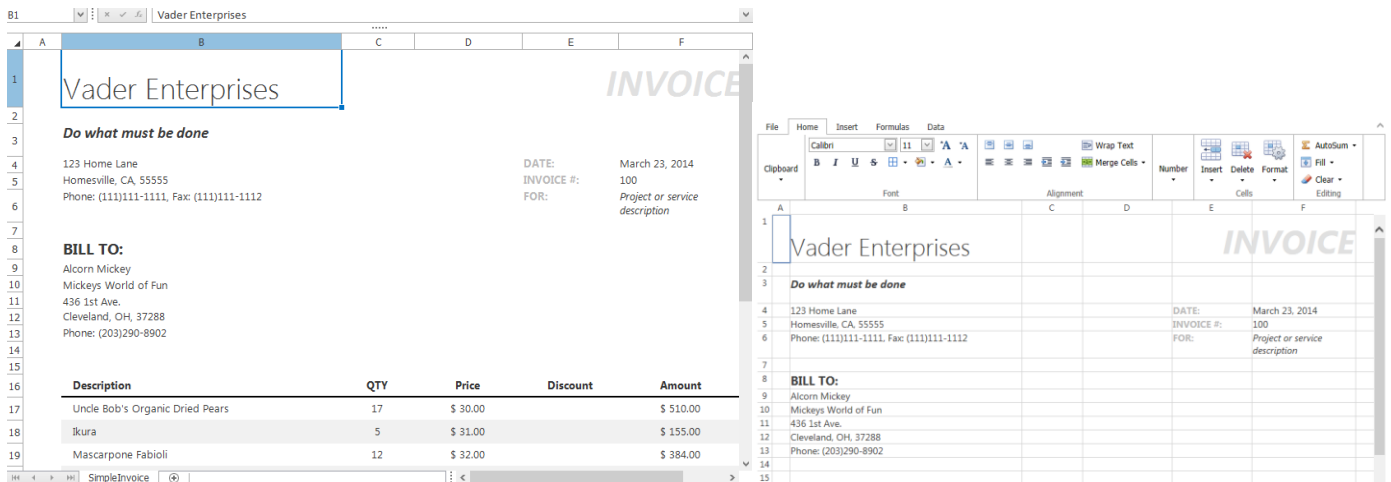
B1 Vader Enterprises

| | A | B | C | D | E | F |
|---|---|---|---|---|---|---|
| 1 | | Vader Enterprises | | | | INVOICE |
| 2 | | | | | | |
| 3 | | Do what must be done | | | | |
| 4 | | 123 Home Lane | | | DATE: | March 23, 2014 |
| 5 | | Homesville, CA, 55555 | | | INVOICE #: | 100 |
| 6 | | Phone: (111)111-1111, Fax: (111)111-1112 | | | FOR: | Project or service description |
| 7 | | | | | | |
| 8 | | BILL TO: | | | | |
| 9 | | Alcorn Mickey | | | | |
| 10 | | Mickeys World of Fun | | | | |
| 11 | | 436 1st Ave. | | | | |
| 12 | | Cleveland, OH, 37288 | | | | |
| 13 | | Phone: (203)290-8902 | | | | |
| 14 | | | | | | |
| 16 | | Description | QTY | Price | Discount | Amount |
| 17 | | Uncle Bob's Organic Dried Pears | 17 | $ 30.00 | | $ 510.00 |
| 18 | | Ikura | 5 | $ 31.00 | | $ 155.00 |
| 19 | | Mascarpone Fabioli | 12 | $ 32.00 | | $ 384.00 |

SimpleInvoice

File Home Insert Formulas Data
Clipboard
Calibri 11
B I U S
Font
Wrap Text
Merge Cells
Alignment
Number
Insert Delete Format
Cells
AutoSum
Fill
Clear
Editing

| | A | B | C | D | E | F |
|---|---|---|---|---|---|---|
| 1 | | Vader Enterprises | | | | INVOICE |
| 2 | | | | | | |
| 3 | | Do what must be done | | | | |
| 4 | | 123 Home Lane | | | DATE: | March 23, 2014 |
| 5 | | Homesville, CA, 55555 | | | INVOICE #: | 100 |
| 6 | | Phone: (111)111-1111, Fax: (111)111-1112 | | | FOR: | Project or service description |
| 7 | | | | | | |
| 8 | | BILL TO: | | | | |
| 9 | | Alcorn Mickey | | | | |
| 10 | | Mickeys World of Fun | | | | |
| 11 | | 436 1st Ave. | | | | |
| 12 | | Cleveland, OH, 37288 | | | | |
| 13 | | Phone: (203)290-8902 | | | | |
| 14 | | | | | | |
| 15 | | | | | | |